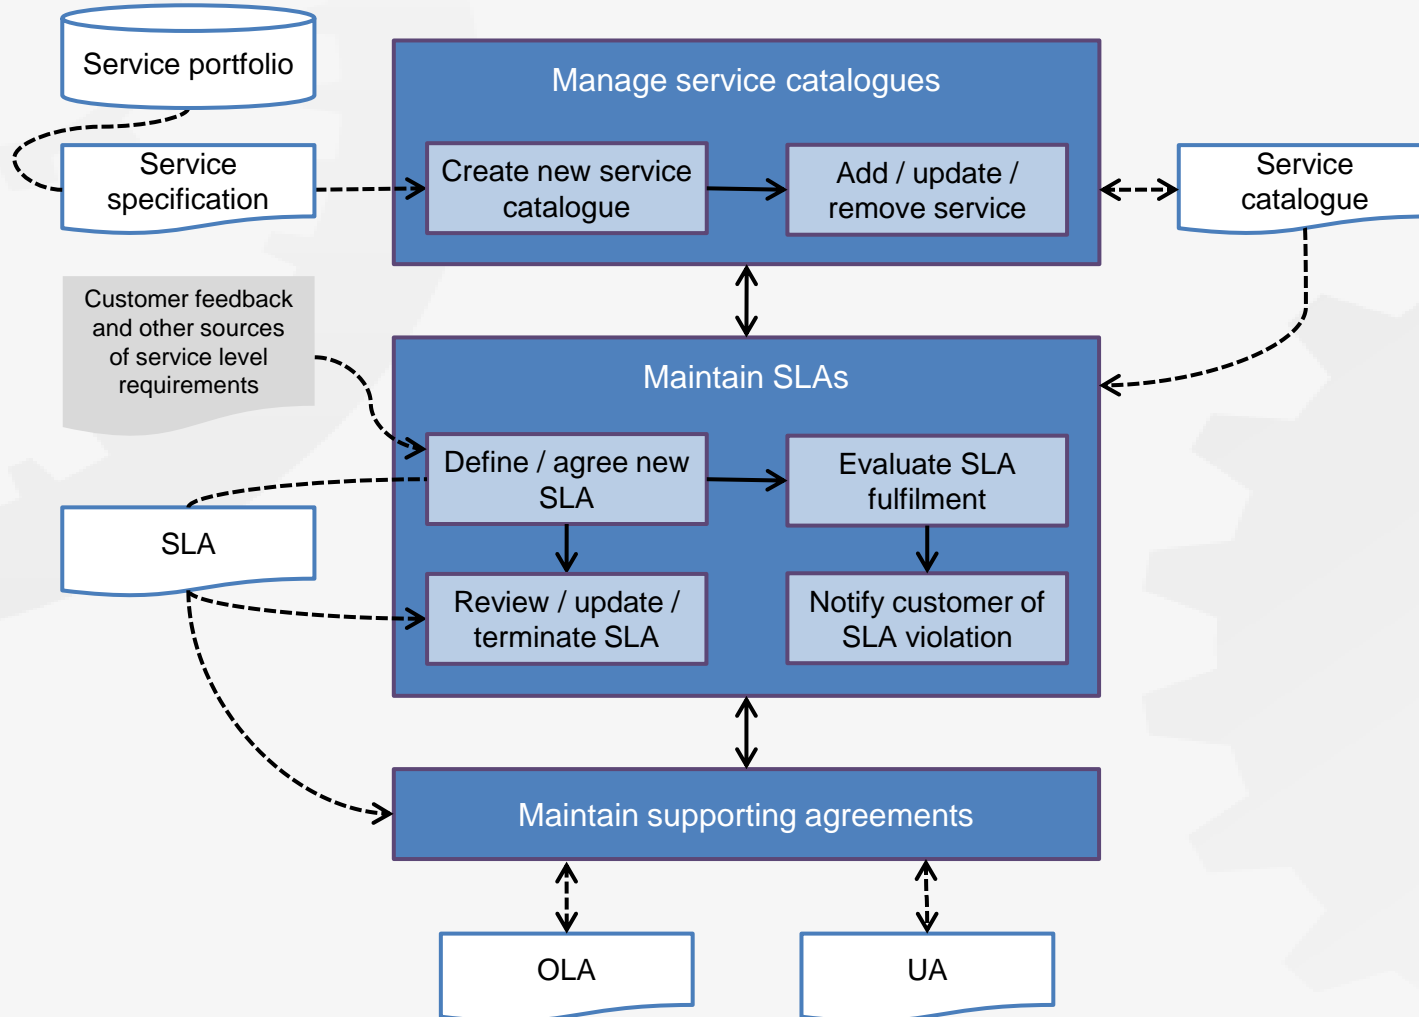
Service portfolio

Service specification

Manage service catalogues

Create new service catalogue

Add / update / remove service

Service catalogue

Customer feedback and other sources of service level requirements

Maintain SLAs

Define / agree new SLA

Evaluate SLA fulfilment

SLA

Review / update / terminate SLA

Notify customer of SLA violation

Maintain supporting agreements

OLA

UA